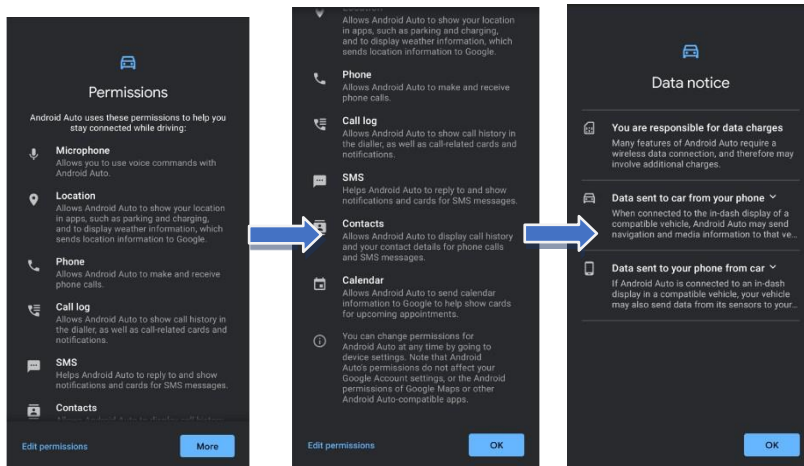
Permissions

Android Auto uses these permissions to help you stay connected while driving:

Microphone
Allows you to use voice commands with Android Auto.

Location
Allows Android Auto to show your location in apps, such as parking and charging, and to display weather information, which sends location information to Google.

Phone
Allows Android Auto to make and receive phone calls.

Call log
Allows Android Auto to show call history in the dialler, as well as call-related cards and notifications.

SMS
Helps Android Auto to reply to and show notifications and cards for SMS messages.

Contacts
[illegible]

Edit permissions
More

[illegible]
Allows Android Auto to show your location in apps, such as parking and charging, and to display weather information, which sends location information to Google.

Phone
Allows Android Auto to make and receive phone calls.

Call log
Allows Android Auto to show call history in the dialler, as well as call-related cards and notifications.

SMS
Helps Android Auto to reply to and show notifications and cards for SMS messages.

Contacts
Allows Android Auto to display call history and your contact details for phone calls and SMS messages.

Calendar
Allows Android Auto to send calendar information to Google to help show cards for upcoming appointments.

You can change permissions for Android Auto at any time by going to device settings. Note that Android Auto's permissions do not affect your Google Account settings, or the Android permissions of Google Maps or other Android Auto-compatible apps.

Edit permissions
OK

Data notice

You are responsible for data charges
Many features of Android Auto require a wireless data connection, and therefore may involve additional charges.

Data sent to car from your phone
When connected to the in-dash display of a compatible vehicle, Android Auto may send navigation and media information to that ve...

Data sent to your phone from car
If Android Auto is connected to an in-dash display in a compatible vehicle, your vehicle may also send data from its sensors to your...

OK